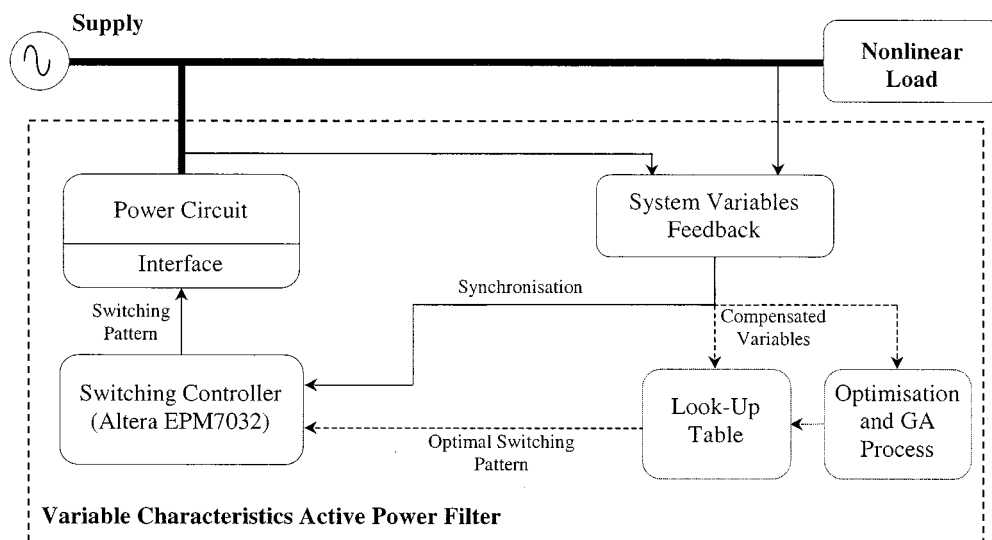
Supply

Nonlinear Load

Power Circuit

Interface

System Variables Feedback

Synchronisation

Switching Pattern

Compensated Variables

Switching Controller (Altera EPM7032)

Look-Up Table

Optimisation and GA Process

Optimal Switching Pattern

Variable Characteristics Active Power Filter